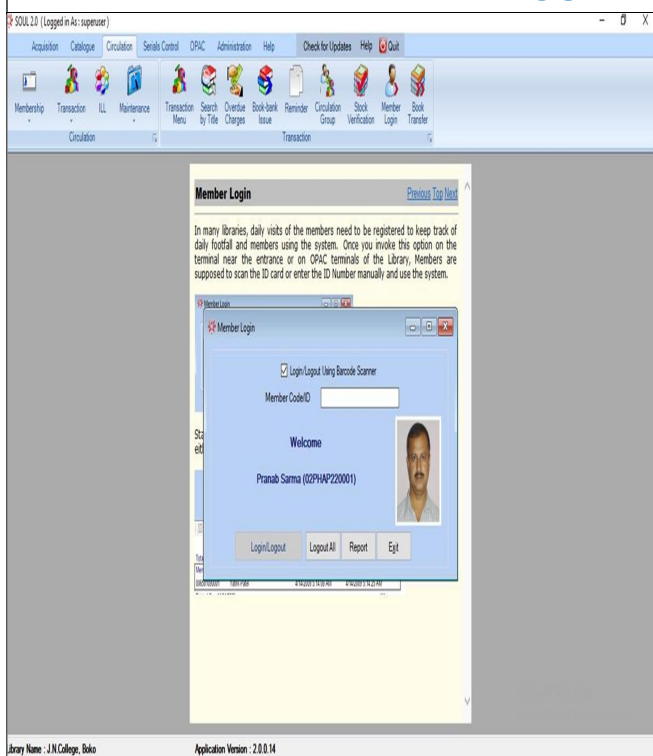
SOUL 2.0 (Logged in As : superuser)

Acquisition Catalogue Circulation Serials Control OPAC Administration Help Check for Updates Help Quit

Membership Transaction ILL Maintenance

Circulation

Transaction Menu Search by Title Overdue Charges Book-bank Issue Reminder Circulation Group Stock Verification Member Login Book Transfer

Transaction

Member Login

Previous Top Next

In many libraries, daily visits of the members need to be registered to keep track of daily footfall and members using the system. Once you invoke this option on the terminal near the entrance or on OPAC terminals of the Library, Members are supposed to scan the ID card or enter the ID Number manually and use the system.

Member Login

Member Login

Login/Logout Using Barcode Scanner

Member Code/ID

Welcome

Pranab Sarma (02PHAP220001)

Login/Logout Logout All Report Exit

Sta
eit

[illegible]

Library Name : J.N.College, Boko

Application Version : 2.0.0.14